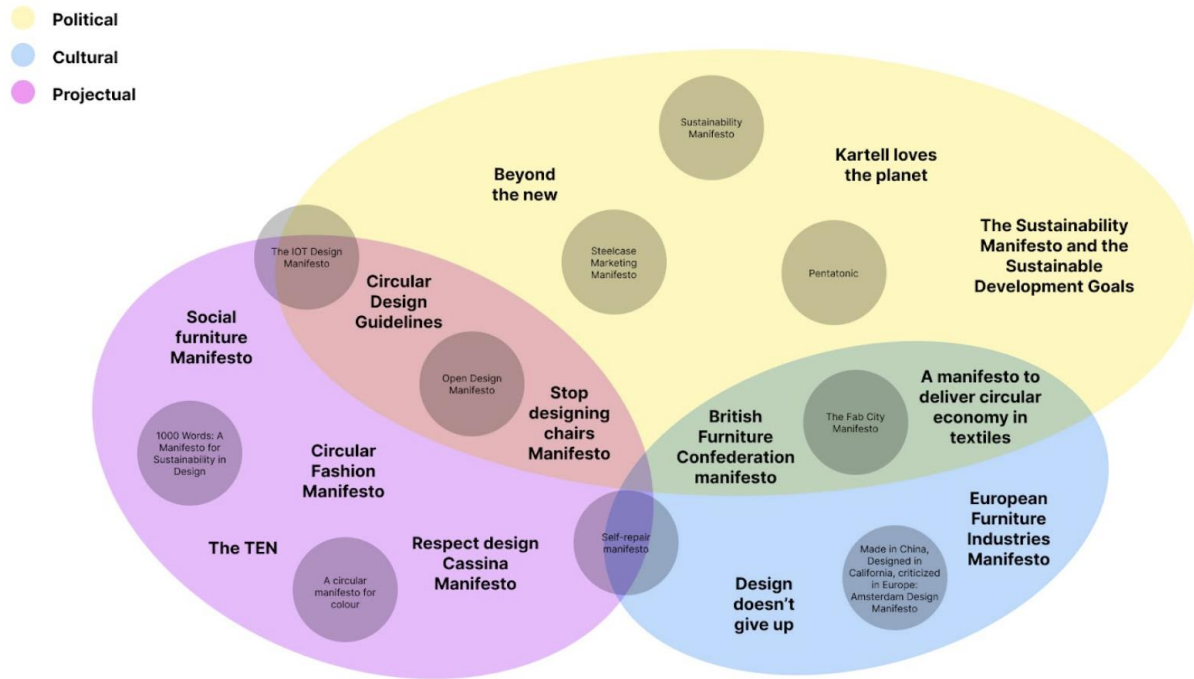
Political
Cultural
Projectual

Sustainability Manifesto

Beyond the new

Kartell loves the planet

The IOT Design Manifesto

Steelcase Marketing Manifesto

Pentatonic

The Sustainability Manifesto and the Sustainable Development Goals

Circular Design Guidelines

Social furniture Manifesto

Open Design Manifesto

Stop designing chairs Manifesto

A manifesto to deliver circular economy in textiles

The Fab City Manifesto

British Furniture Confederation manifesto

1000 Words: A Manifesto for Sustainability in Design

Circular Fashion Manifesto

European Furniture Industries Manifesto

The TEN

Respect design Cassina Manifesto

Self-repair manifesto

A circular manifesto for colour

Design doesn't give up

Made in China, Designed in California, criticized in Europe: Amsterdam Design Manifesto